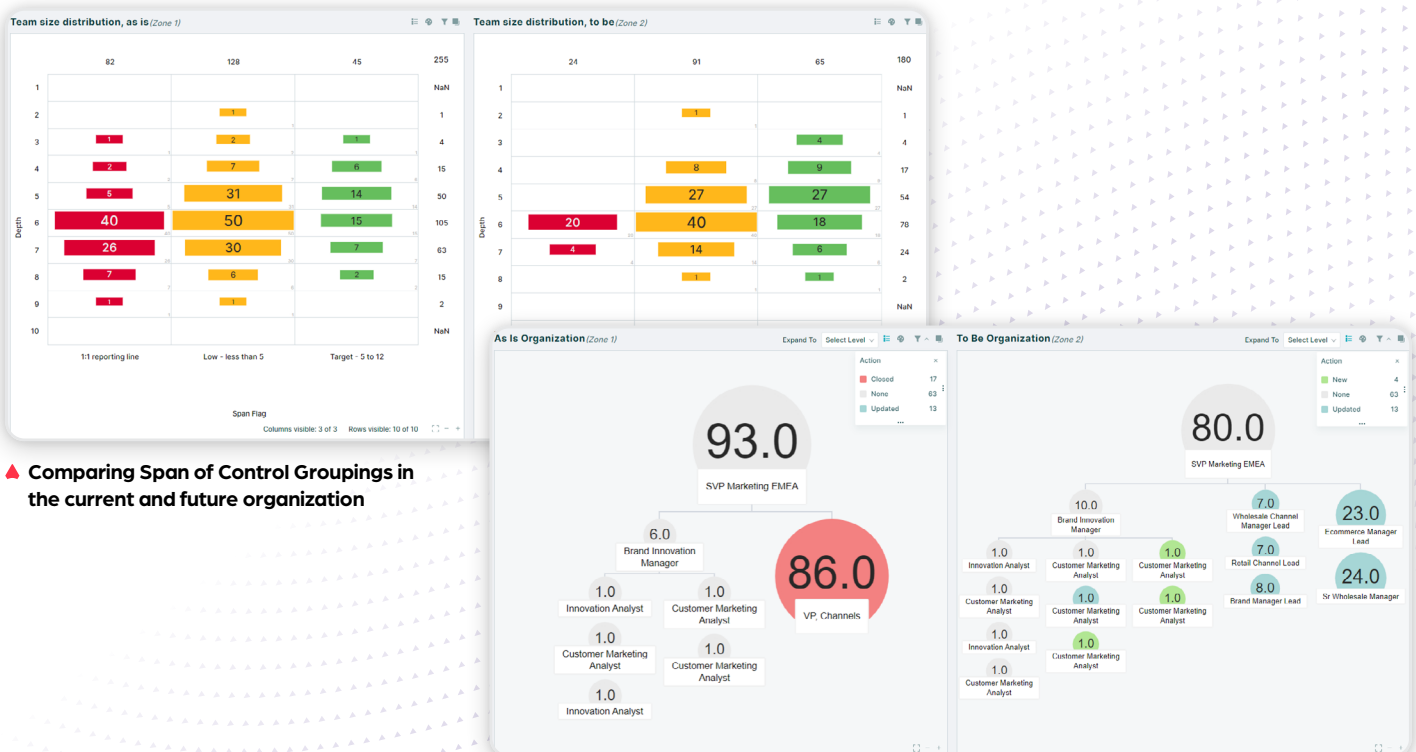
Team size distribution, as is (Zone 1)

| Depth | 1:1 reporting line | Low - less than 5 | Target - 5 to 12 | |
|---|---|---|---|---|
| | 82 | 128 | 45 | 255 |
| 1 | | | | NaN |
| 2 | | 1 | | 1 |
| 3 | 1 | 2 | 1 | 4 |
| 4 | 2 | 7 | 6 | 15 |
| 5 | 5 | 31 | 14 | 50 |
| 6 | 40 | 50 | 15 | 105 |
| 7 | 26 | 30 | 7 | 63 |
| 8 | 7 | 6 | 2 | 15 |
| 9 | 1 | 1 | | 2 |
| 10 | | | | NaN |

Span Flag

Columns visible: 3 of 3 Rows visible: 10 of 10

Team size distribution, to be (Zone 2)

| | | | | |
|---|---|---|---|---|
| | 24 | 91 | 65 | 180 |
| 1 | | | | NaN |
| 2 | | 1 | | 1 |
| 3 | | | 4 | 4 |
| 4 | | 8 | 9 | 17 |
| 5 | | 27 | 27 | 54 |
| 6 | 20 | 40 | 18 | 78 |
| 7 | 4 | 14 | 6 | 24 |
| 8 | | 1 | 1 | 2 |
| 9 | | | | NaN |

Comparing Span of Control Groupings in the current and future organization

As Is Organization (Zone 1)

Expand To Select Level

Action
Closed 17
None 63
Updated 13
...

93.0
SVP Marketing EMEA
6.0
Brand Innovation Manager
86.0
VP, Channels
1.0
Innovation Analyst
1.0
Customer Marketing Analyst
1.0
Customer Marketing Analyst
1.0
Customer Marketing Analyst
1.0
Innovation Analyst

To Be Organization (Zone 2)

Expand To Select Level

Action
New 4
None 63
Updated 13
...

80.0
SVP Marketing EMEA
10.0
Brand Innovation Manager
7.0
Wholesale Channel Manager Lead
23.0
Ecommerce Manager Lead
7.0
Retail Channel Lead
8.0
Brand Manager Lead
24.0
Sr Wholesale Manager
1.0
Innovation Analyst
1.0
Customer Marketing Analyst
1.0
Customer Marketing Analyst
1.0
Customer Marketing Analyst
1.0
Customer Marketing Analyst
1.0
Customer Marketing Analyst
1.0
Innovation Analyst
1.0
Customer Marketing Analyst
1.0
Customer Marketing Analyst